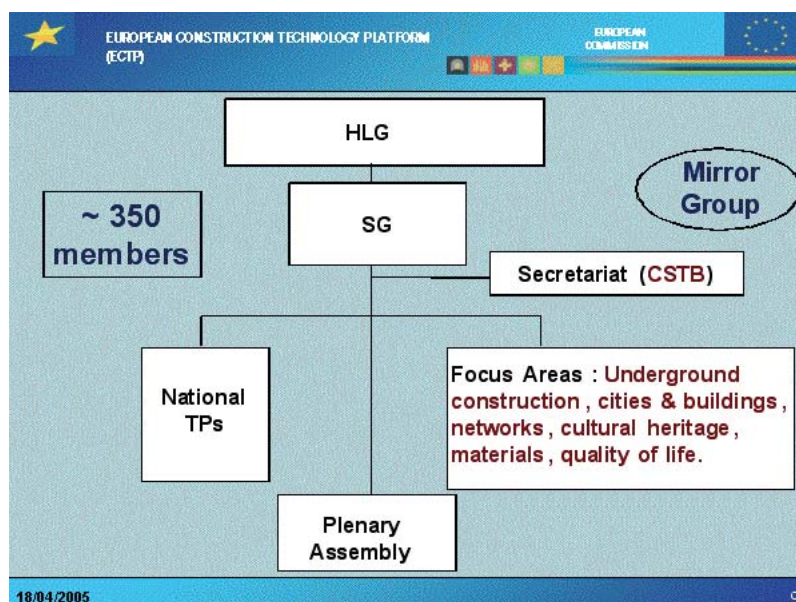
EUROPEAN CONSTRUCTION TECHNOLOGY PLATFORM (ECTP)

EUROPEAN COMMISSION

HLG

~ 350 members

SG

Mirror Group

Secretariat (CSTB)

National TPs

Focus Areas : Underground construction , cities & buildings , networks , cultural heritage , materials , quality of life.

Plenary Assembly

18/04/2005